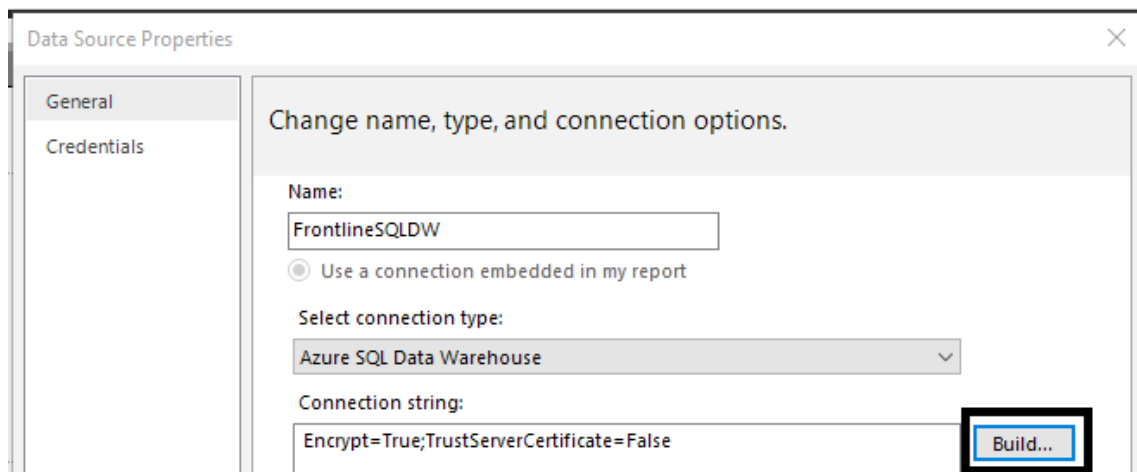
Data Source Properties

General

Credentials

Change name, type, and connection options.

Name:

FrontlineSQLDW

Use a connection embedded in my report

Select connection type:

Azure SQL Data Warehouse

Connection string:

Encrypt=True;TrustServerCertificate=False

Build...